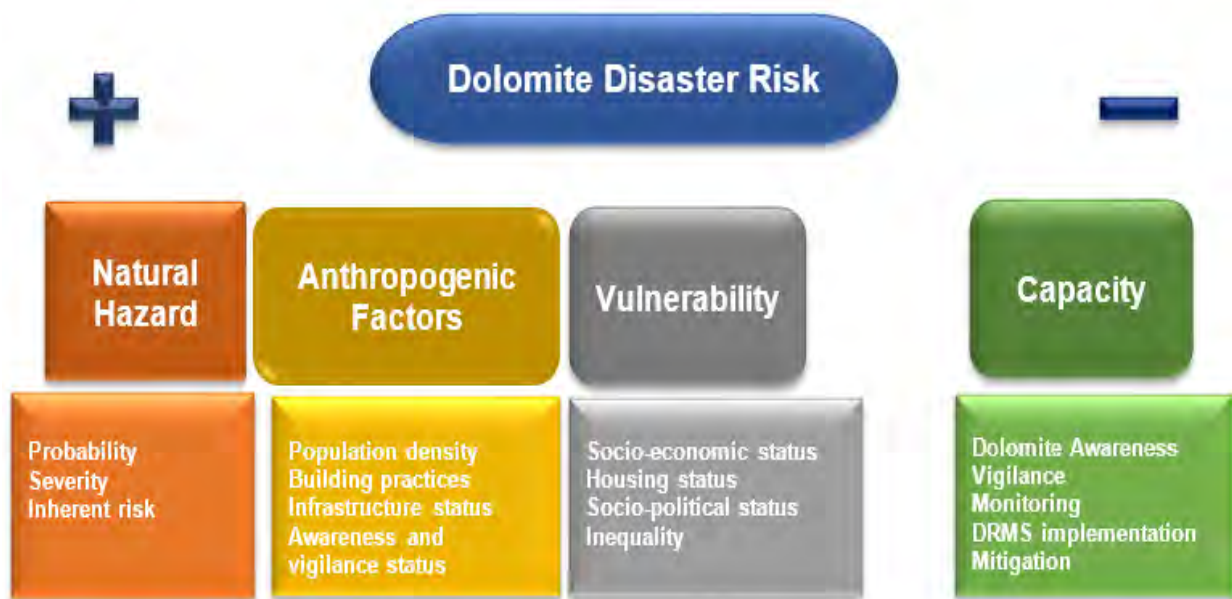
Dolomite Disaster Risk

+

−

Natural Hazard

Probability
Severity
Inherent risk

Anthropogenic Factors

Population density
Building practices
Infrastructure status
Awareness and vigilance status

Vulnerability

Socio-economic status
Housing status
Socio-political status
Inequality

Capacity

Dolomite Awareness
Vigilance
Monitoring
DRMS implementation
Mitigation